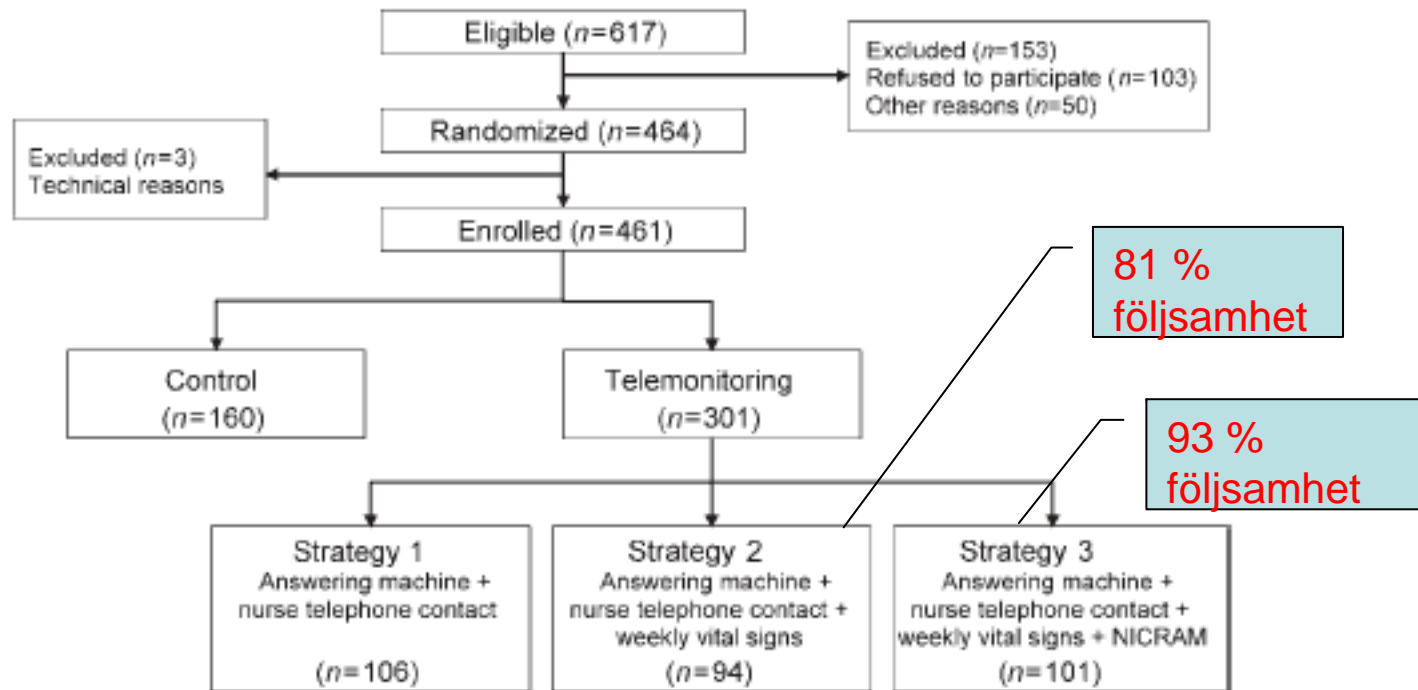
Eligible ($n$=617)

Excluded ($n$=153)
Refused to participate ($n$=103)
Other reasons ($n$=50)

Randomized ($n$=464)

Excluded ($n$=3)
Technical reasons

Enrolled ($n$=461)

81 %
följsamhet

Control
($n$=160)

Telemonitoring
($n$=301)

93 %
följsamhet

Strategy 1
Answering machine + nurse telephone contact
($n$=106)

Strategy 2
Answering machine + nurse telephone contact + weekly vital signs
($n$=94)

Strategy 3
Answering machine + nurse telephone contact + weekly vital signs + NICRAM
($n$=101)